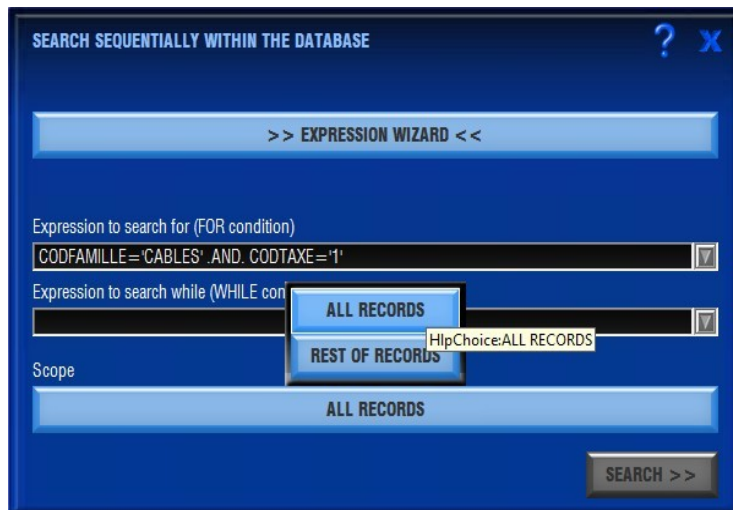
SEARCH SEQUENTIALLY WITHIN THE DATABASE

?
X

>> EXPRESSION WIZARD <<

Expression to search for (FOR condition)

CODFAMILLE='CABLES' .AND. CODTAXE='1'

Expression to search while (WHILE con

ALL RECORDS

HlpChoice:ALL RECORDS

REST OF RECORDS

Scope

ALL RECORDS

SEARCH >>